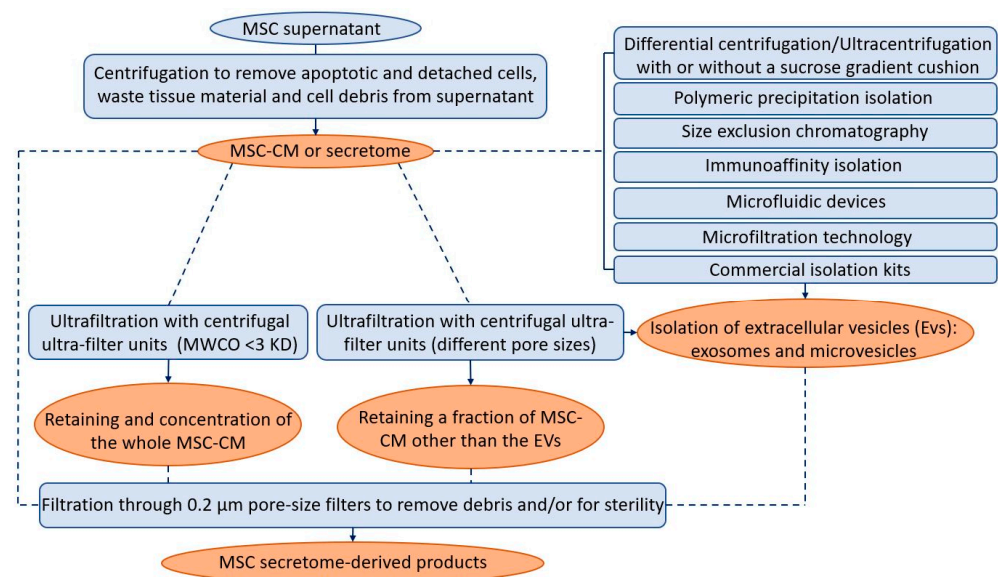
MSC supernatant

Centrifugation to remove apoptotic and detached cells, waste tissue material and cell debris from supernatant

MSC-CM or secretome

Differential centrifugation/Ultracentrifugation with or without a sucrose gradient cushion

Polymeric precipitation isolation

Size exclusion chromatography

Immunoaffinity isolation

Microfluidic devices

Microfiltration technology

Commercial isolation kits

Ultrafiltration with centrifugal ultra-filter units (MWCO <3 KD)

Ultrafiltration with centrifugal ultra-filter units (different pore sizes)

Isolation of extracellular vesicles (Evs): exosomes and microvesicles

Retaining and concentration of the whole MSC-CM

Retaining a fraction of MSC-CM other than the EVs

Filtration through 0.2 µm pore-size filters to remove debris and/or for sterility

MSC secretome-derived products